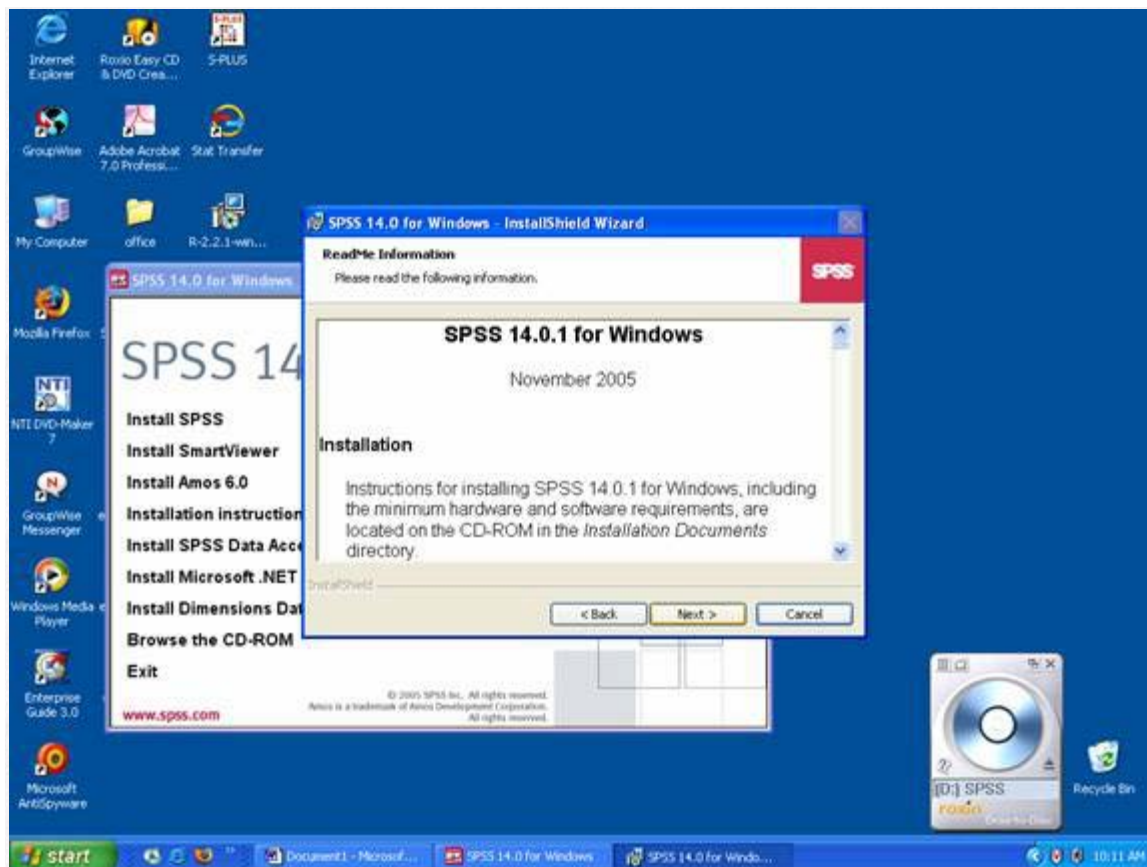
Internet Explorer
Roxio Easy CD & DVD Crea...
S-PLUS
GroupWise
Adobe Acrobat 7.0 Professi...
Stat Transfer
My Computer
office
R-2.2.1-win...
Mozilla Firefox
NTI DVD-Maker 7
GroupWise Messenger
Windows Media Player
Enterprise Guide 3.0
Microsoft AntiSpyware

SPSS 14.0 for Windows
SPSS 14
Install SPSS
Install SmartViewer
Install Amos 6.0
Installation instruction
Install SPSS Data Acc
Install Microsoft .NET
Install Dimensions Dat
Browse the CD-ROM
Exit
www.spss.com
© 2005 SPSS Inc. All rights reserved. Amos is a trademark of Amos Development Corporation. All rights reserved.

SPSS 14.0 for Windows - InstallShield Wizard
ReadMe Information
Please read the following information.
SPSS
SPSS 14.0.1 for Windows
November 2005
Installation
Instructions for installing SPSS 14.0.1 for Windows, including the minimum hardware and software requirements, are located on the CD-ROM in the *Installation Documents* directory.
InstallShield
< Back
Next >
Cancel

[D:] SPSS
roxio
Recycle Bin

start
Document1 - Microsof...
SPSS 14.0 for Windows
SPSS 14.0 for Windo...
10:11 AM